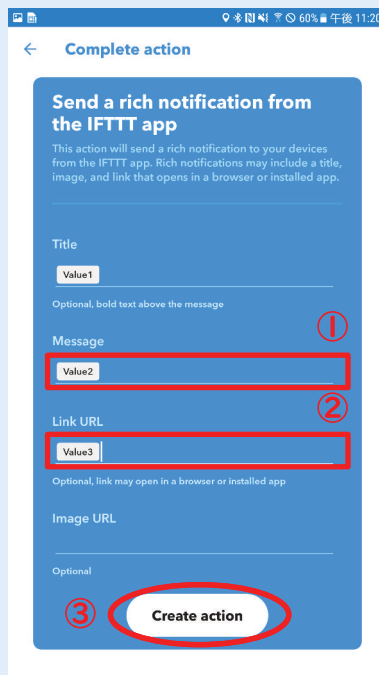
60% 午後 11:20

Complete action

Send a rich notification from the IFTTT app

This action will send a rich notification to your devices from the IFTTT app. Rich notifications may include a title, image, and link that opens in a browser or installed app.

Title

Value1

Optional, bold text above the message

①

Message

Value2

②

Link URL

Value3

Optional, link may open in a browser or installed app

Image URL

Optional

③

Create action